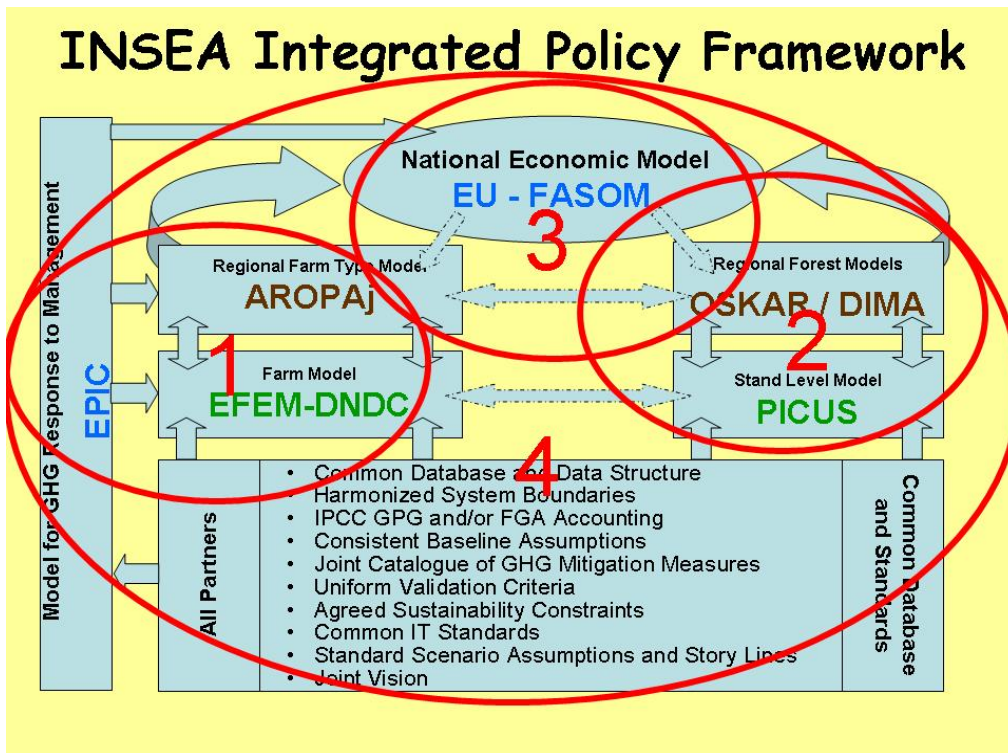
INSEA Integrated Policy Framework

National Economic Model
EU - FASOM

3

Model for GHG Response to Management

EPIC

Regional Farm Type Model
AROPAj

Regional Forest Models
OSKAR / DIMA

2

1

Farm Model
EFEM-DNDC

Stand Level Model
PICUS

4

All Partners

- Common Database and Data Structure
- Harmonized System Boundaries
- IPCC GPG and/or FGA Accounting
- Consistent Baseline Assumptions
- Joint Catalogue of GHG Mitigation Measures
- Uniform Validation Criteria
- Agreed Sustainability Constraints
- Common IT Standards
- Standard Scenario Assumptions and Story Lines
- Joint Vision

Common Database and Standards